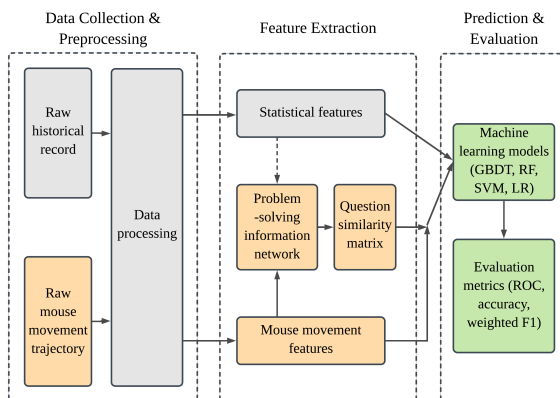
Data Collection & Preprocessing

Feature Extraction

Prediction & Evaluation

Raw historical record

Raw mouse movement trajectory

Data processing

Statistical features

Problem -solving information network

Question similarity matrix

Mouse movement features

Machine learning models (GBDT, RF, SVM, LR)

Evaluation metrics (ROC, accuracy, weighted F1)